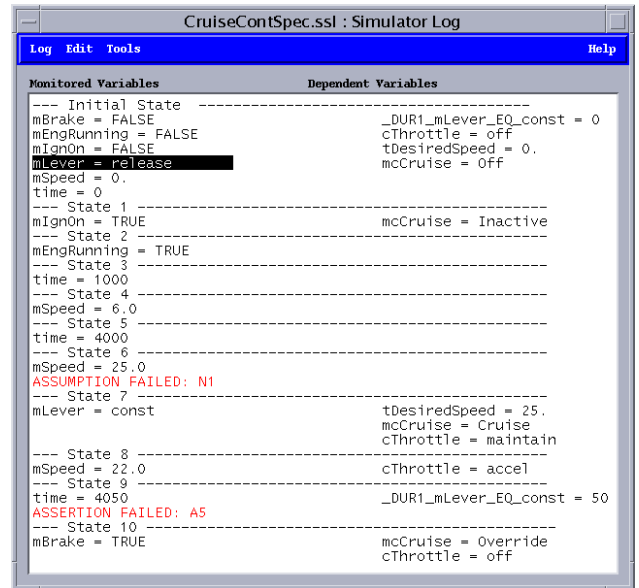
CruiseContSpec.ssl : Simulator Log

Log Edit Tools Help

Monitored Variables

Dependent Variables

--- Initial State ----------------------------------------
mBrake = FALSE
mEngRunning = FALSE
mIgnOn = FALSE
mLever = release
mSpeed = 0.
time = 0

_DUR1_mLever_EQ_const = 0
cThrottle = off
tDesiredSpeed = 0.
mcCruise = Off

--- State 1 ----------------------------------------
mIgnOn = TRUE

mcCruise = Inactive

--- State 2 ----------------------------------------
mEngRunning = TRUE
--- State 3 ----------------------------------------
time = 1000
--- State 4 ----------------------------------------
mSpeed = 6.0
--- State 5 ----------------------------------------
time = 4000
--- State 6 ----------------------------------------
mSpeed = 25.0
ASSUMPTION FAILED: N1
--- State 7 ----------------------------------------
mLever = const

tDesiredSpeed = 25.
mcCruise = Cruise
cThrottle = maintain

--- State 8 ----------------------------------------
mSpeed = 22.0

cThrottle = accel

--- State 9 ----------------------------------------
time = 4050
ASSERTION FAILED: A5

_DUR1_mLever_EQ_const = 50

--- State 10 ----------------------------------------
mBrake = TRUE

mcCruise = Override
cThrottle = off